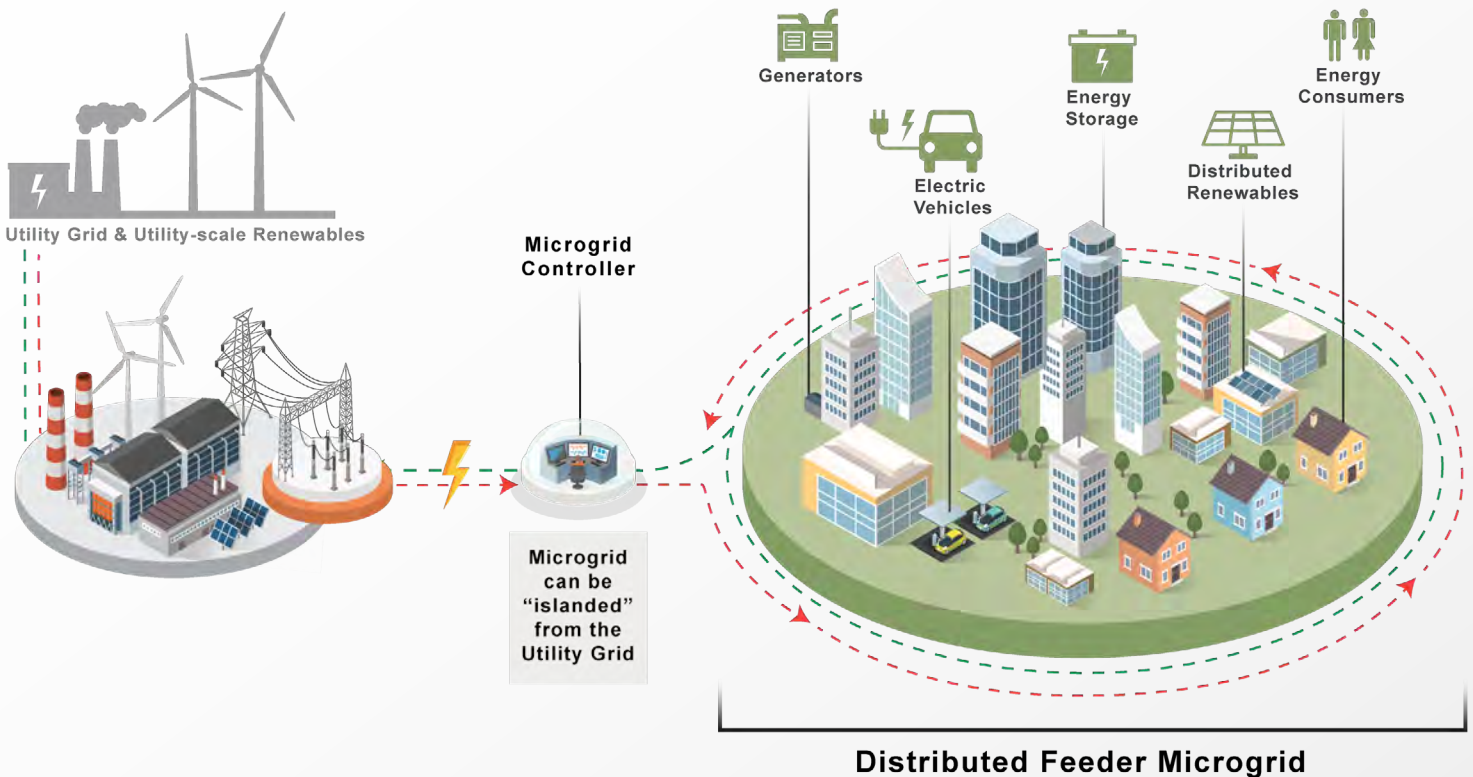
Utility Grid & Utility-scale Renewables

Generators

Electric Vehicles

Energy Storage

Distributed Renewables

Energy Consumers

Microgrid Controller

Microgrid can be "islanded" from the Utility Grid

Distributed Feeder Microgrid